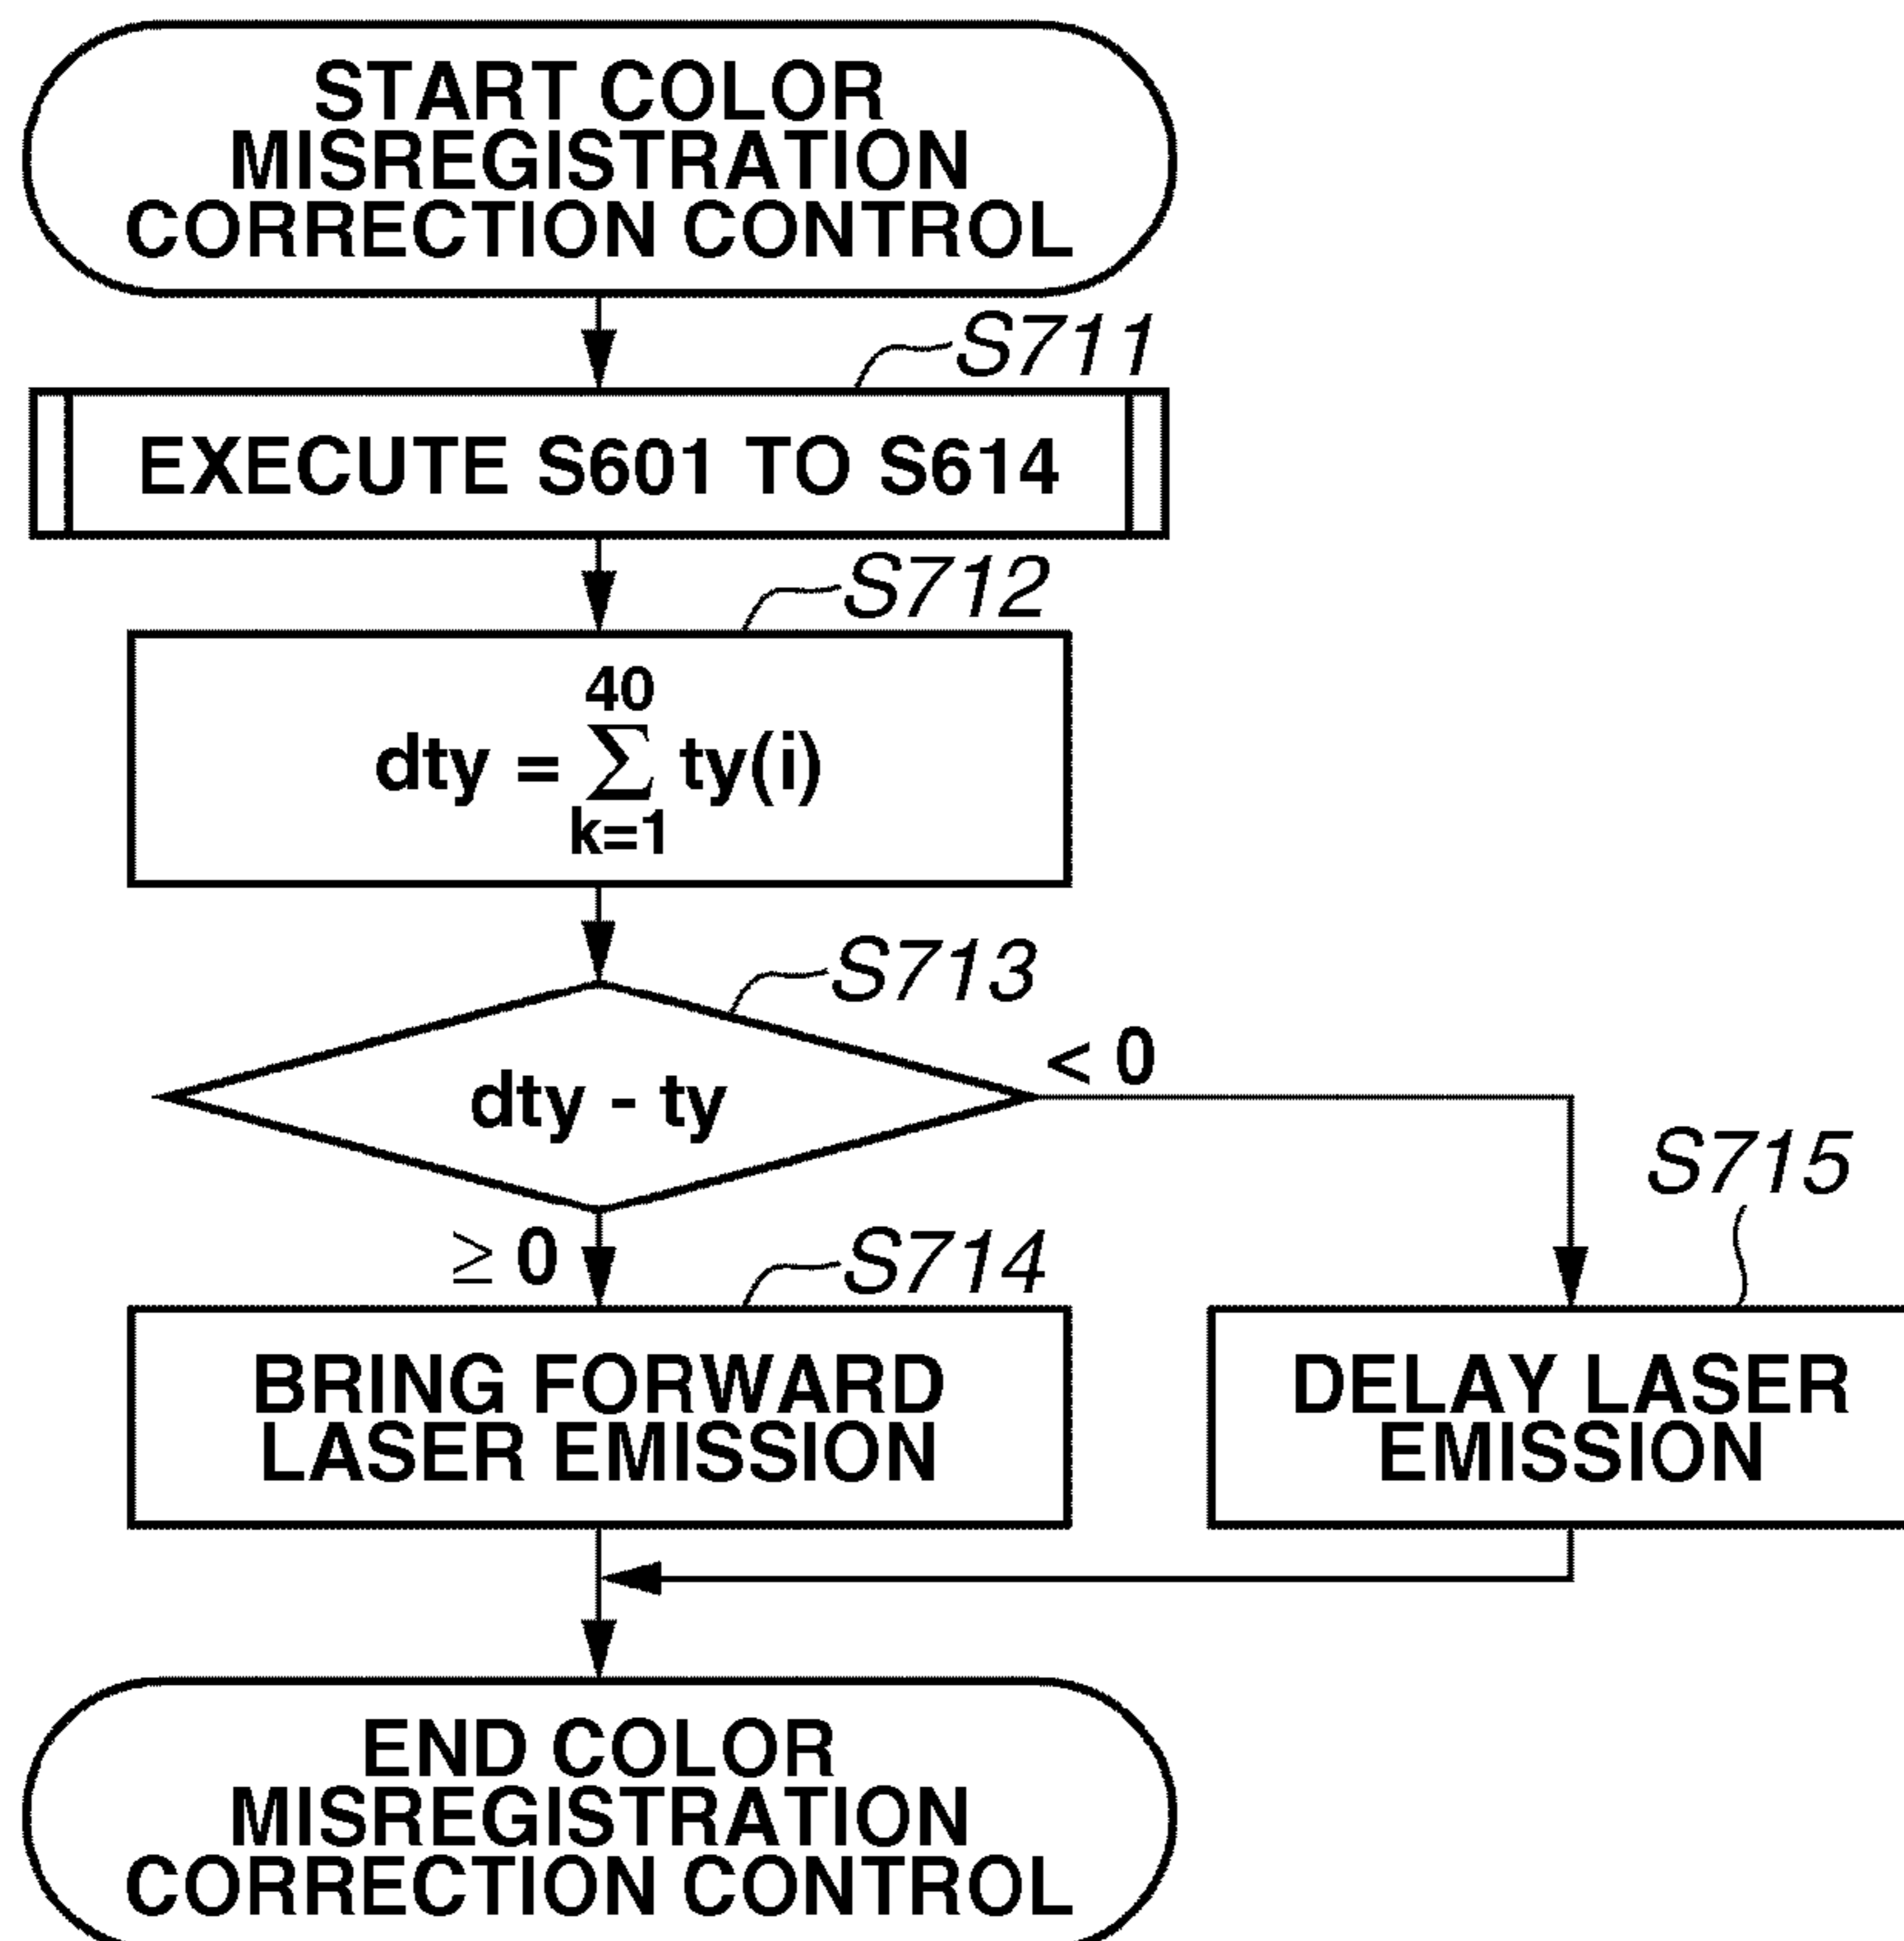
START COLOR MISREGISTRATION CORRECTION CONTROL

S711

EXECUTE S601 TO S614

S712

$dty = \sum_{k=1}^{40} ty(i)$

S713

dty - ty

< 0

≥ 0

S714

BRING FORWARD LASER EMISSION

S715

DELAY LASER EMISSION

END COLOR MISREGISTRATION CORRECTION CONTROL